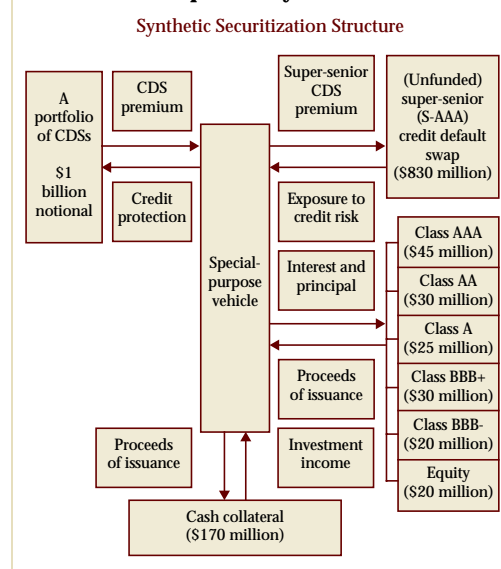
Synthetic Securitization Structure

A portfolio of CDSs

$1 billion notional

CDS premium

Credit protection

Special-purpose vehicle

Super-senior CDS premium

Exposure to credit risk

Interest and principal

Proceeds of issuance

Investment income

(Unfunded) super-senior (S-AAA) credit default swap ($830 million)

Class AAA ($45 million)

Class AA ($30 million)

Class A ($25 million)

Class BBB+ ($30 million)

Class BBB- ($20 million)

Equity ($20 million)

Proceeds of issuance

Cash collateral ($170 million)